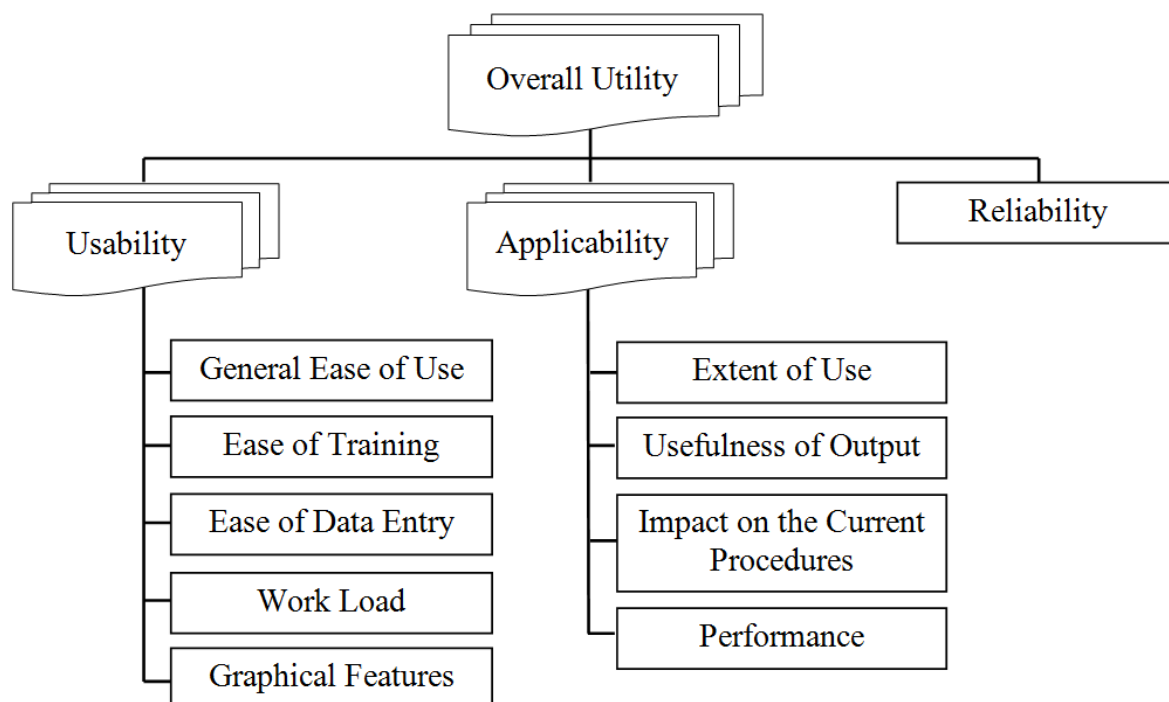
Overall Utility

Usability

General Ease of Use

Ease of Training

Ease of Data Entry

Work Load

Graphical Features

Applicability

Extent of Use

Usefulness of Output

Impact on the Current Procedures

Performance

Reliability